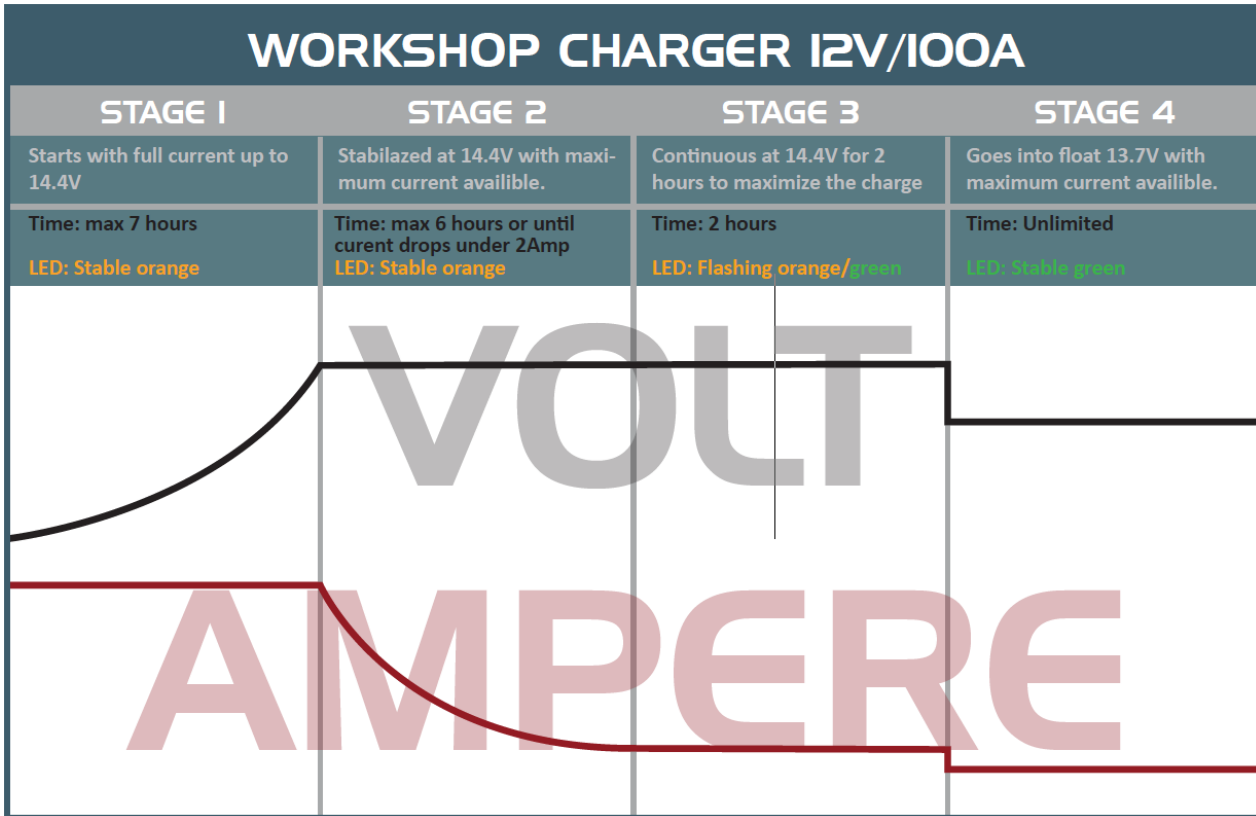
WORKSHOP CHARGER 12V/100A

| STAGE 1 | STAGE 2 | STAGE 3 | STAGE 4 |
|---|---|---|---|
| Starts with full current up to 14.4V | Stabilazed at 14.4V with maximum current availible. | Continuous at 14.4V for 2 hours to maximize the charge | Goes into float 13.7V with maximum current availible. |
| Time: max 7 hours LED: Stable orange | Time: max 6 hours or until curent drops under 2Amp LED: Stable orange | Time: 2 hours LED: Flashing orange/green | Time: Unlimited LED: Stable green |

VOLT

AMPERE